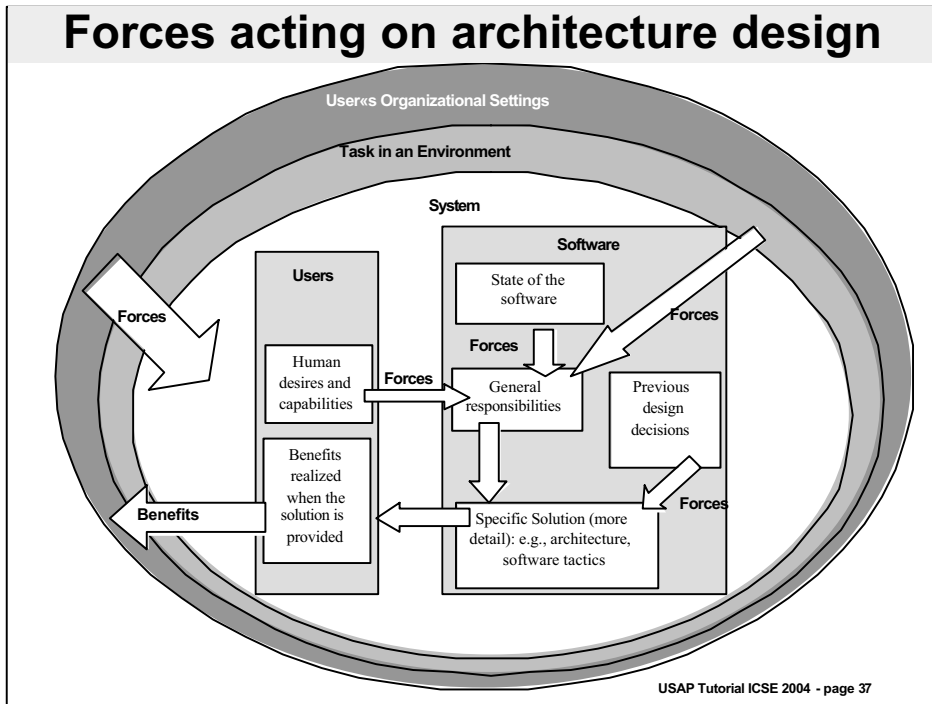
Forces acting on architecture design

User«s Organizational Settings

Task in an Environment

System

Software

Users

State of the software

Forces

Forces

Forces

Human desires and capabilities

Forces

General responsibilities

Previous design decisions

Benefits realized when the solution is provided

Benefits

Forces

Specific Solution (more detail): e.g., architecture, software tactics

USAP Tutorial ICSE 2004 - page 37